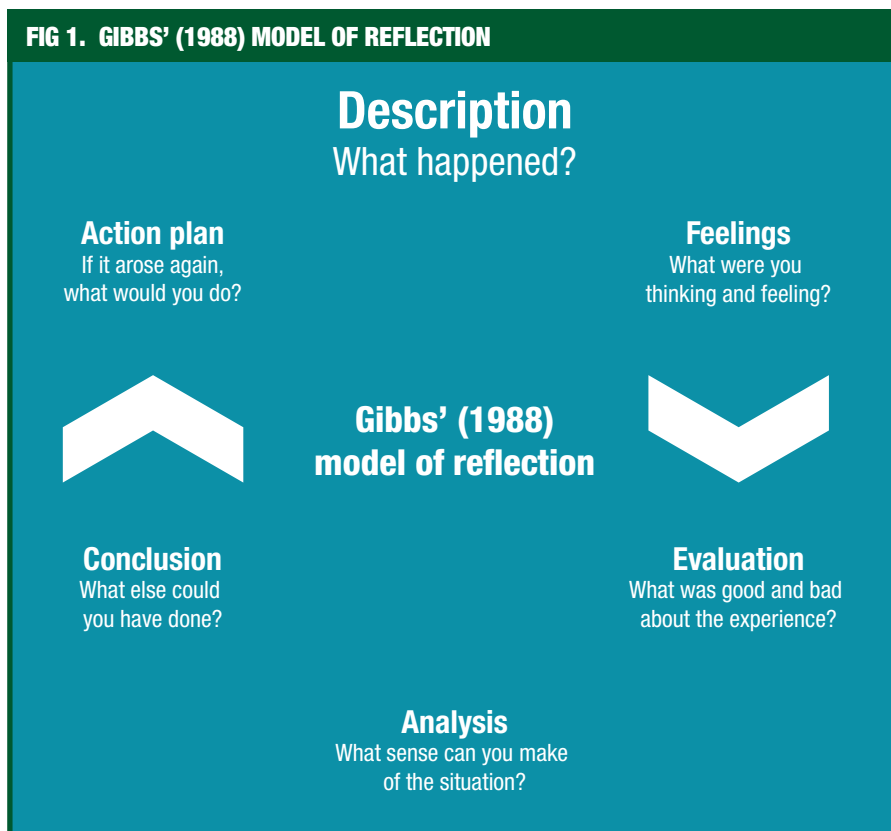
FIG 1. GIBBS' (1988) MODEL OF REFLECTION

Description
What happened?

Action plan
If it arose again, what would you do?

Feelings
What were you thinking and feeling?

Gibbs' (1988) model of reflection

Conclusion
What else could you have done?

Evaluation
What was good and bad about the experience?

Analysis
What sense can you make of the situation?